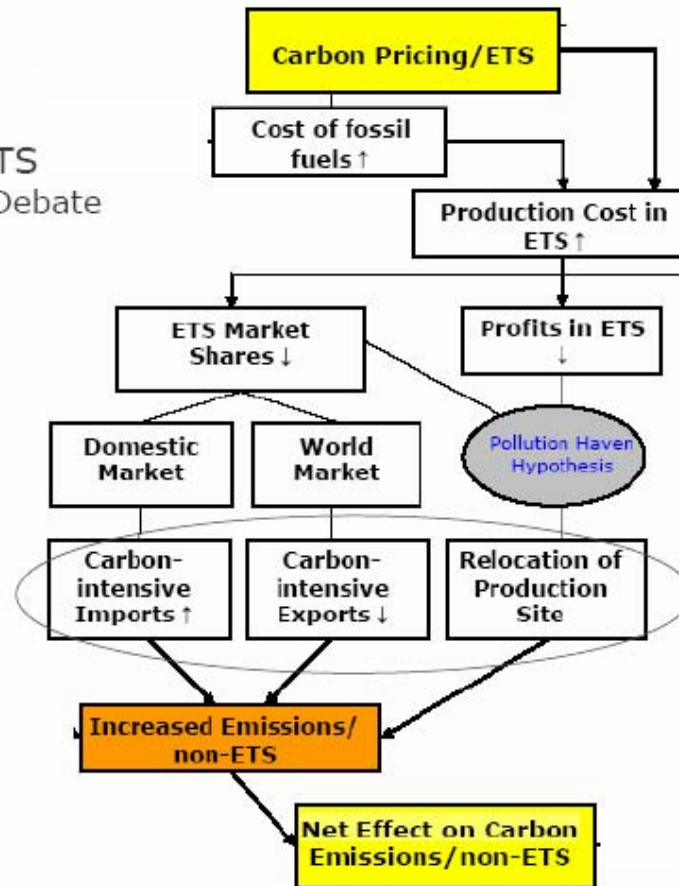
TS
Debate

Carbon Pricing/ETS

Cost of fossil fuels ↑

Production Cost in ETS ↑

ETS Market Shares ↓

Profits in ETS ↓

Domestic Market

World Market

Pollution Haven Hypothesis

Carbon-intensive Imports ↑

Carbon-intensive Exports ↓

Relocation of Production Site

Increased Emissions/ non-ETS

Net Effect on Carbon Emissions/non-ETS